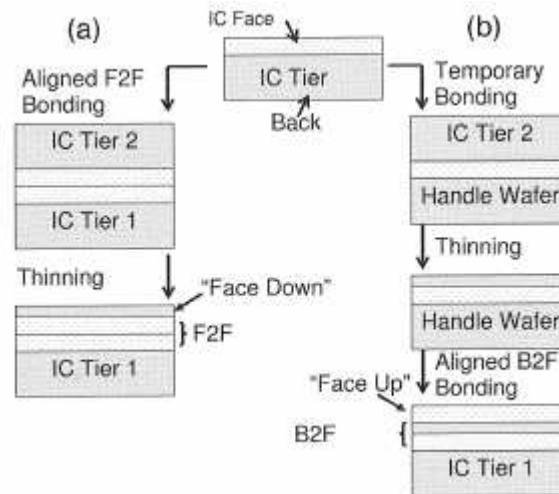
(a)

IC Face

IC Tier

Back

(b)

Aligned F2F Bonding

IC Tier 2

IC Tier 1

Thinning

"Face Down"

} F2F

IC Tier 1

Temporary Bonding

IC Tier 2

Handle Wafer

Thinning

Handle Wafer

Aligned B2F Bonding

"Face Up"

B2F {

IC Tier 1